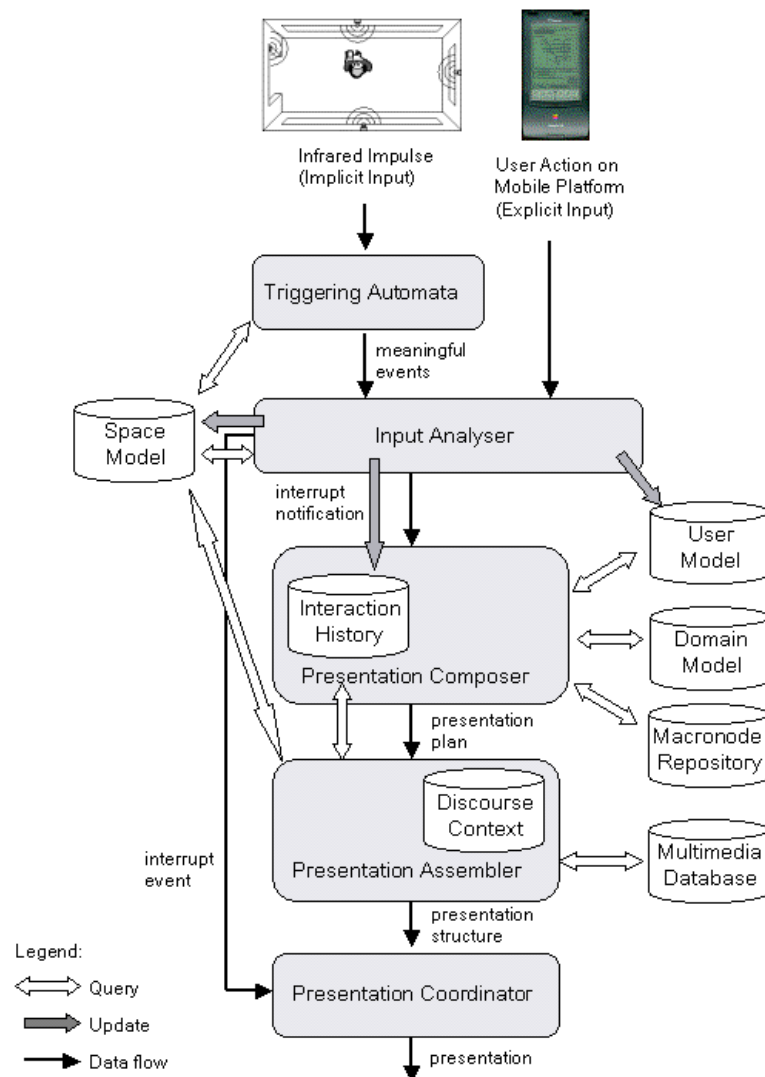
Infrared Impulse
(Implicit Input)

User Action on
Mobile Platform
(Explicit Input)

Triggering Automata

meaningful events

Space Model

Input Analyser

interrupt notification

User Model

Interaction History

Presentation Composer

Domain Model

Macronode Repository

presentation plan

Discourse Context

Presentation Assembler

Multimedia Database

interrupt event

presentation structure

Legend:

Query

Update

Data flow

Presentation Coordinator

presentation